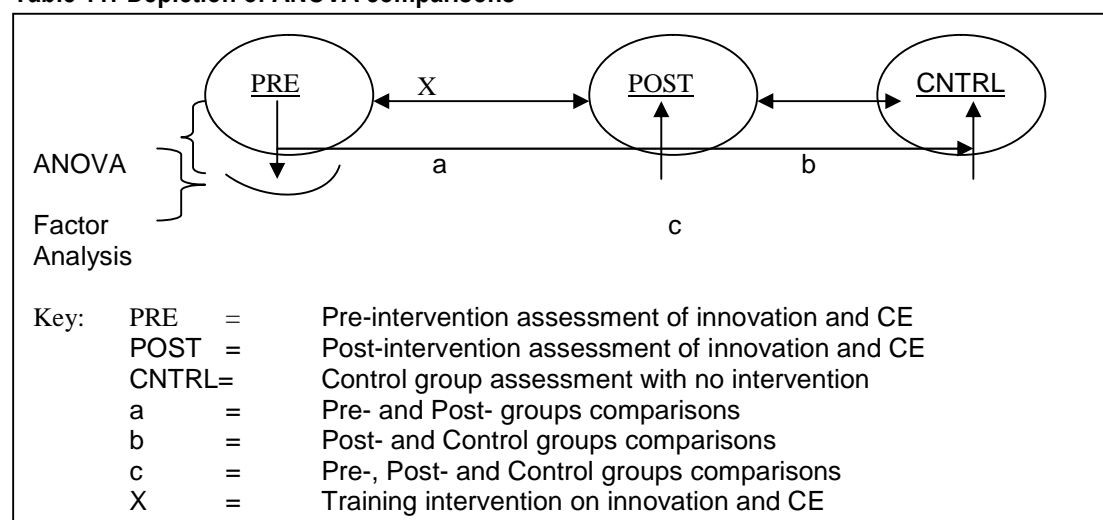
Table 11: Depiction of ANOVA comparisons

PRE

X

POST

CNTRL

ANOVA

a

b

Factor Analysis

c

Key: PRE = Pre-intervention assessment of innovation and CE
POST = Post-intervention assessment of innovation and CE
CNTRL= Control group assessment with no intervention
a = Pre- and Post- groups comparisons
b = Post- and Control groups comparisons
c = Pre-, Post- and Control groups comparisons
X = Training intervention on innovation and CE